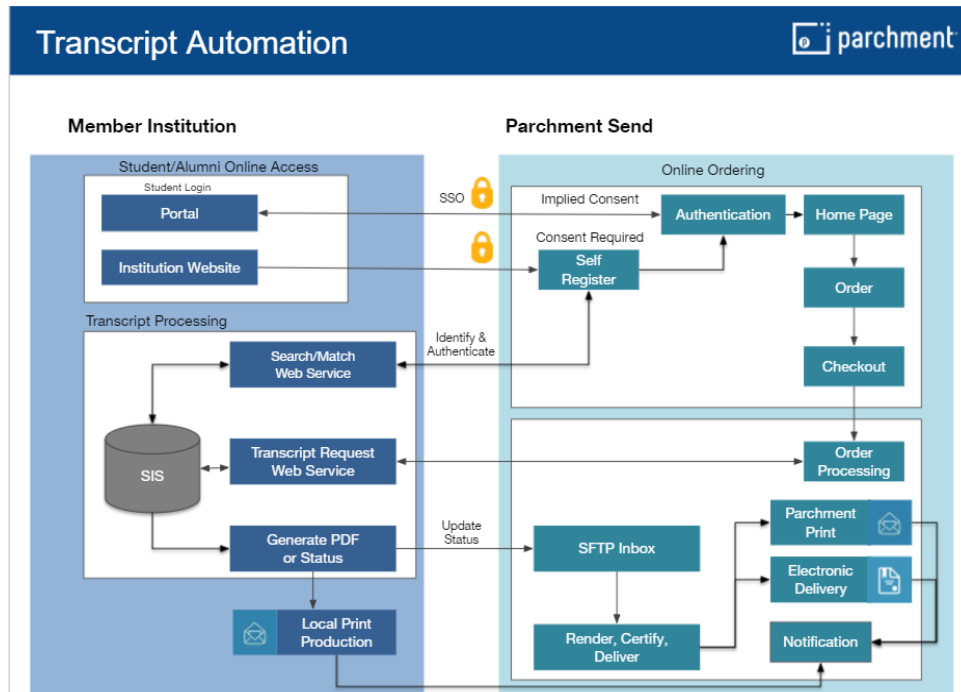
Transcript Automation

parchment

Member Institution

Parchment Send

Student/Alumni Online Access

Student Login

Portal

Institution Website

SSO

Implied Consent

Consent Required

Online Ordering

Authentication

Home Page

Self Register

Order

Transcript Processing

Identify & Authenticate

Search/Match Web Service

Checkout

SIS

Transcript Request Web Service

Order Processing

Generate PDF or Status

Update Status

SFTP Inbox

Parchment Print

Electronic Delivery

Local Print Production

Render, Certify, Deliver

Notification